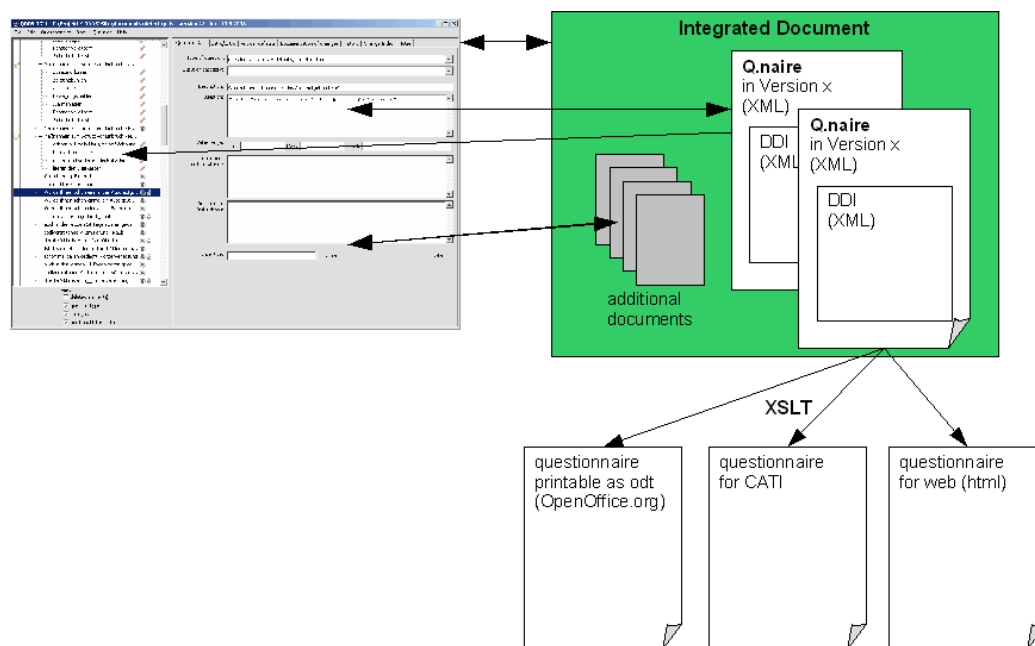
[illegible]

Integrated Document

Q.naire
in Version x
(XML)

DDI
(XML)

Q.naire
in Version x
(XML)

DDI
(XML)

additional documents

XSLT

questionnaire printable as odt (OpenOffice.org)

questionnaire for CATI

questionnaire for web (html)